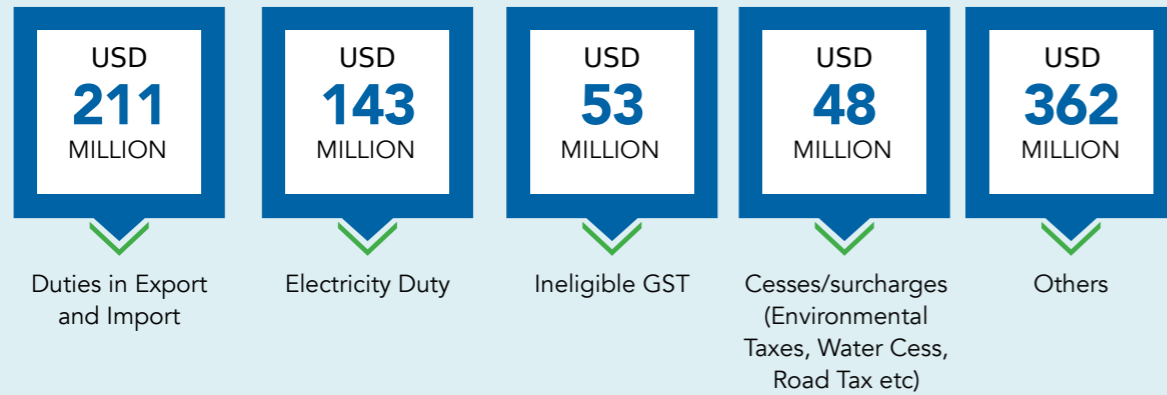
USD
211
MILLION

Duties in Export and Import

USD
143
MILLION

Electricity Duty

USD
53
MILLION

Ineligible GST

USD
48
MILLION

Cesses/surcharges (Environmental Taxes, Water Cess, Road Tax etc)

USD
362
MILLION

Others